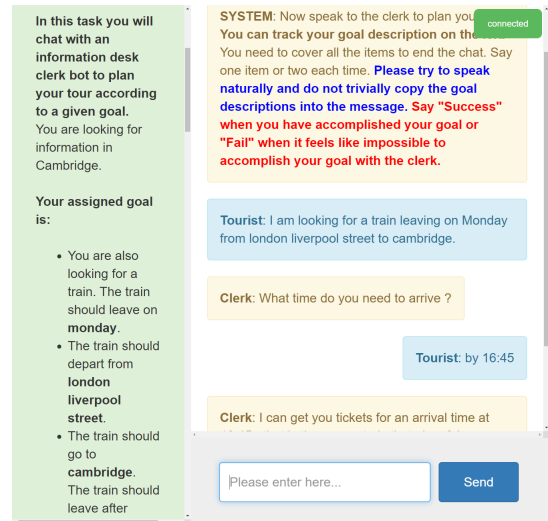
In this task you will chat with an information desk clerk bot to plan your tour according to a given goal.
You are looking for information in Cambridge.

Your assigned goal is:

- You are also looking for a train. The train should leave on monday.
- The train should depart from london liverpool street.
- The train should go to cambridge. The train should leave after

SYSTEM: Now speak to the clerk to plan you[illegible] You can track your goal description on the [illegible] You need to cover all the items to end the chat. Say one item or two each time. Please try to speak naturally and do not trivially copy the goal descriptions into the message. Say "Success" when you have accomplished your goal or "Fail" when it feels like impossible to accomplish your goal with the clerk.

connected

Tourist: I am looking for a train leaving on Monday from london liverpool street to cambridge.

Clerk: What time do you need to arrive ?

Tourist: by 16:45

Clerk: I can get you tickets for an arrival time at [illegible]

Please enter here...

Send